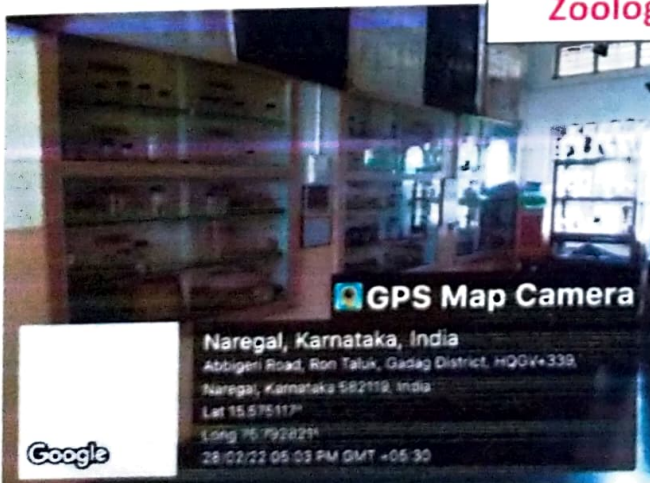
Zoolog

GPS Map Camera

Naregal, Karnataka, India
Abbigeri Road, Ron Taluk, Gadag District, HQGV+339, Naregal, Karnataka 582119, India
Lat 15.575117°
Long 75.792821°
28/02/22 05:03 PM GMT +05:30

Google